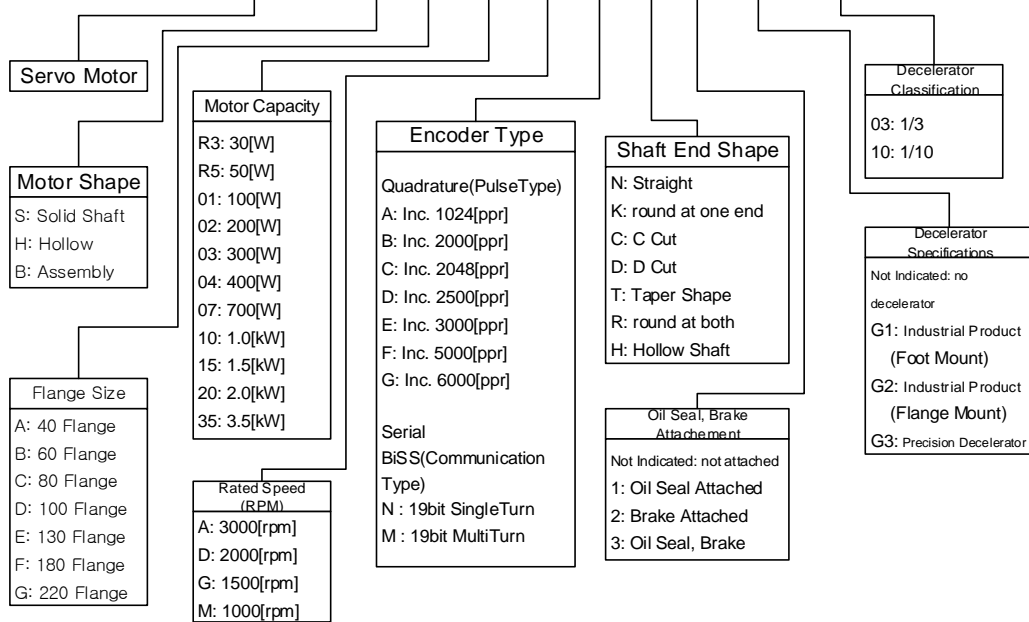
Servo Motor

Motor Shape
S: Solid Shaft
H: Hollow
B: Assembly

Flange Size
A: 40 Flange
B: 60 Flange
C: 80 Flange
D: 100 Flange
E: 130 Flange
F: 180 Flange
G: 220 Flange

Motor Capacity
R3: 30[W]
R5: 50[W]
01: 100[W]
02: 200[W]
03: 300[W]
04: 400[W]
07: 700[W]
10: 1.0[kW]
15: 1.5[kW]
20: 2.0[kW]
35: 3.5[kW]

Rated Speed (RPM)
A: 3000[rpm]
D: 2000[rpm]
G: 1500[rpm]
M: 1000[rpm]

Encoder Type
Quadrature(PulseType)
A: Inc. 1024[ppr]
B: Inc. 2000[ppr]
C: Inc. 2048[ppr]
D: Inc. 2500[ppr]
E: Inc. 3000[ppr]
F: Inc. 5000[ppr]
G: Inc. 6000[ppr]

Serial
BiSS(Communication Type)
N : 19bit SingleTurn
M : 19bit MultiTurn

Shaft End Shape
N: Straight
K: round at one end
C: C Cut
D: D Cut
T: Taper Shape
R: round at both
H: Hollow Shaft

Oil Seal, Brake Attachement
Not Indicated: not attached
1: Oil Seal Attached
2: Brake Attached
3: Oil Seal, Brake

Decelerator Classification
03: 1/3
10: 1/10

Decelerator Specifications
Not Indicated: no decelerator
G1: Industrial Product (Foot Mount)
G2: Industrial Product (Flange Mount)
G3: Precision Decelerator